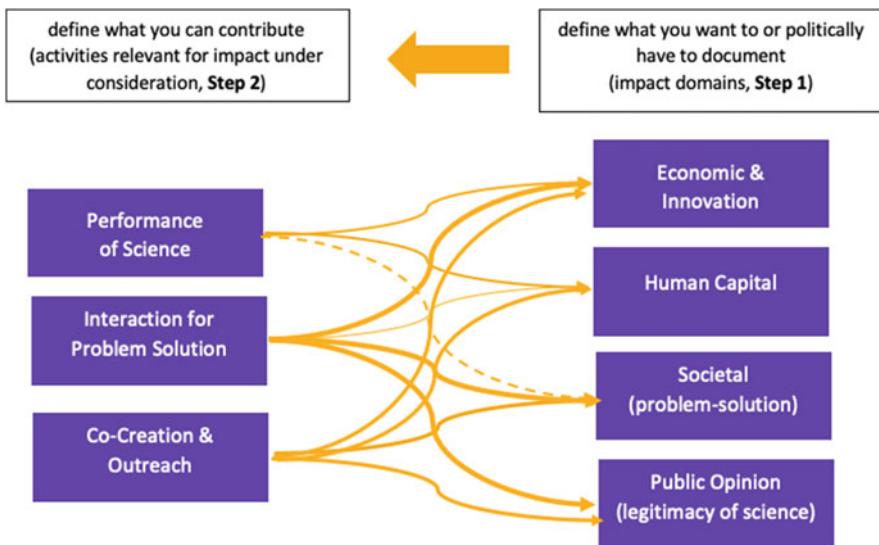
define what you can contribute (activities relevant for impact under consideration, **Step 2**)

define what you want to or politically have to document (impact domains, **Step 1**)

Performance of Science

Interaction for Problem Solution

Co-Creation & Outreach

Economic & Innovation

Human Capital

Societal (problem-solution)

Public Opinion (legitimacy of science)